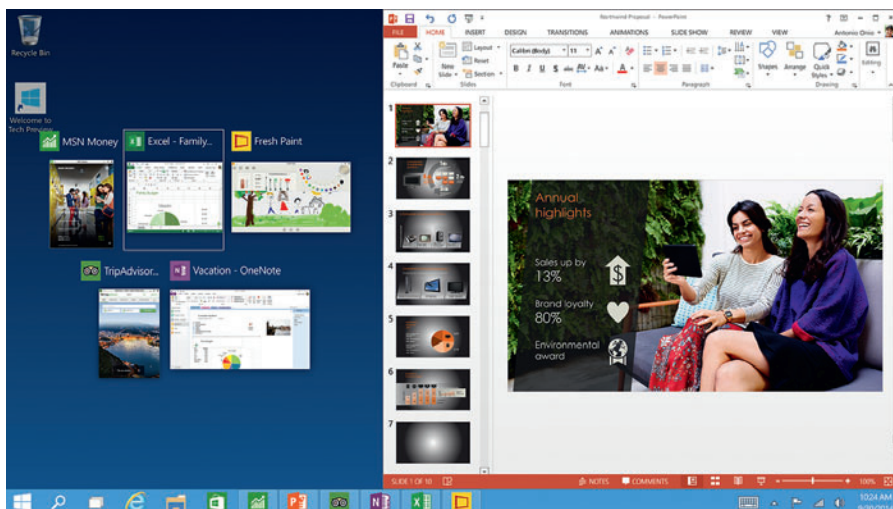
Recycle Bin

Welcome to Tech Preview

MSN Money

Excel - Family...

Fresh Paint

TripAdvisor...

Vacation - OneNote

Northwind Proposal - PowerPoint

FILE HOME INSERT DESIGN TRANSITIONS ANIMATIONS SLIDE SHOW REVIEW VIEW

Antonio Onio

Paste

Clipboard

New Slide

Layout

Reset

Section

Slides

Calibri (Body) 11

B I U S abc AV Aa A

Font

Paragraph

Shapes Arrange Quick Styles

Drawing

Editing

1

2

3

4

5

6

7

Annual highlights

Sales up by 13%

Brand loyalty 80%

Environmental award

SLIDE 1 OF 10

NOTES COMMENTS

100%

10:24 AM